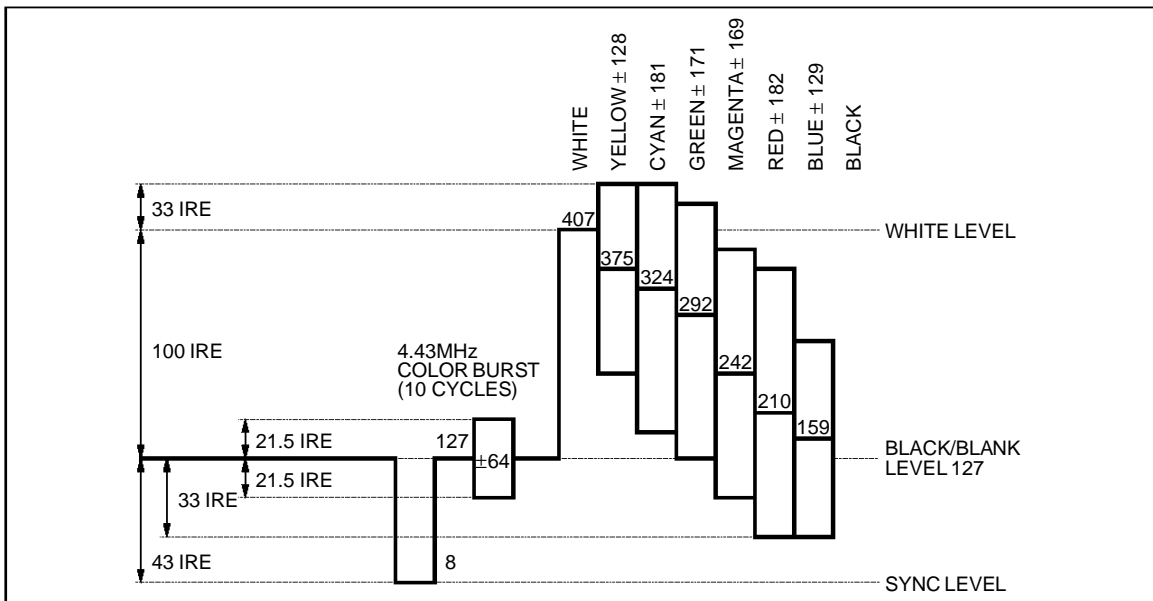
WHITE
YELLOW ± 128
CYAN ± 181
GREEN ± 171
MAGENTA ± 169
RED ± 182
BLUE ± 129
BLACK

33 IRE
407
WHITE LEVEL
375
324
292
100 IRE
4.43MHz COLOR BURST (10 CYCLES)
242
210
159
21.5 IRE
127
±64
BLACK/BLANK LEVEL 127
21.5 IRE
33 IRE
43 IRE
8
SYNC LEVEL